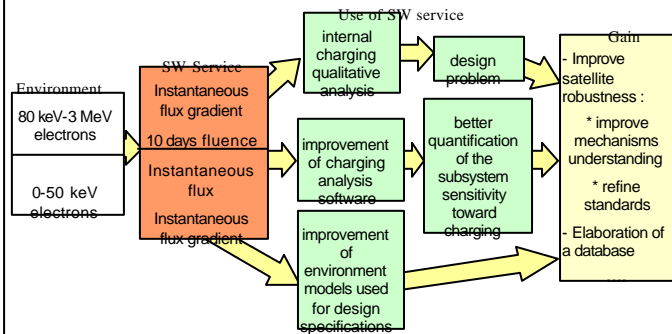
Environment

80 keV-3 MeV electrons

0-50 keV electrons

SW Service

Instantaneous flux gradient

10 days fluence

Instantaneous flux

Instantaneous flux gradient

Use of SW service

internal charging qualitative analysis

design problem

improvement of charging analysis software

better quantification of the subsystem sensitivity toward charging

improvement of environment models used for design specifications

Gain

- Improve satellite robustness :

* improve mechanisms understanding

* refine standards

- Elaboration of a database

....